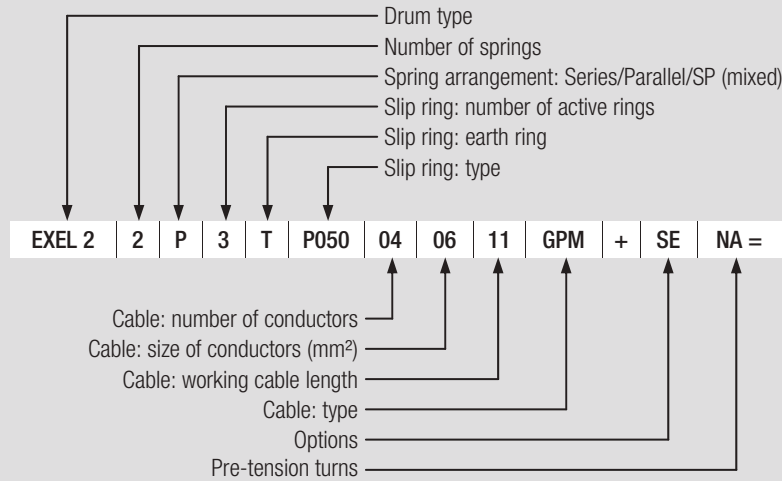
Drum type
Number of springs
Spring arrangement: Series/Parallel/SP (mixed)
Slip ring: number of active rings
Slip ring: earth ring
Slip ring: type

| EXEL 2 | 2 | P | 3 | T | P050 | 04 | 06 | 11 | GPM | + | SE | NA = |
|---|---|---|---|---|---|---|---|---|---|---|---|---|

Cable: number of conductors
Cable: size of conductors (mm²)
Cable: working cable length
Cable: type
Options
Pre-tension turns